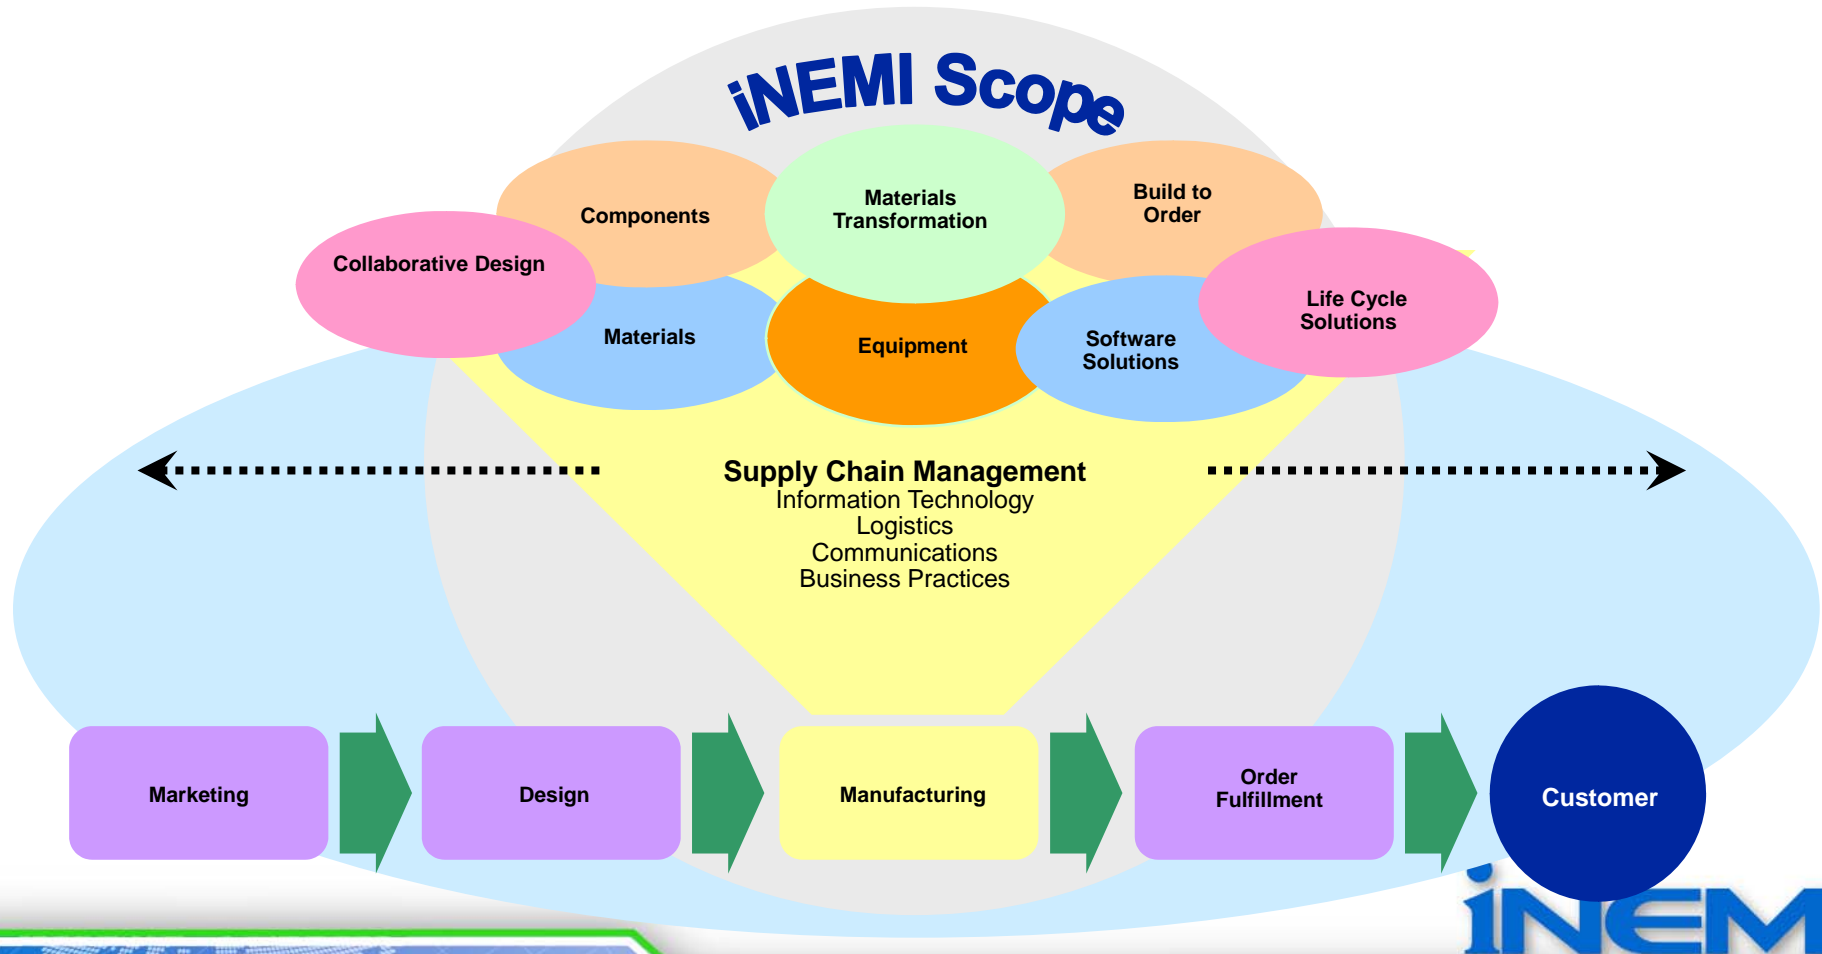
iNEMI Scope

Components

Materials Transformation

Build to Order

Collaborative Design

Materials

Equipment

Software Solutions

Life Cycle Solutions

Supply Chain Management
Information Technology
Logistics
Communications
Business Practices

Marketing

Design

Manufacturing

Order Fulfillment

Customer

iNEM